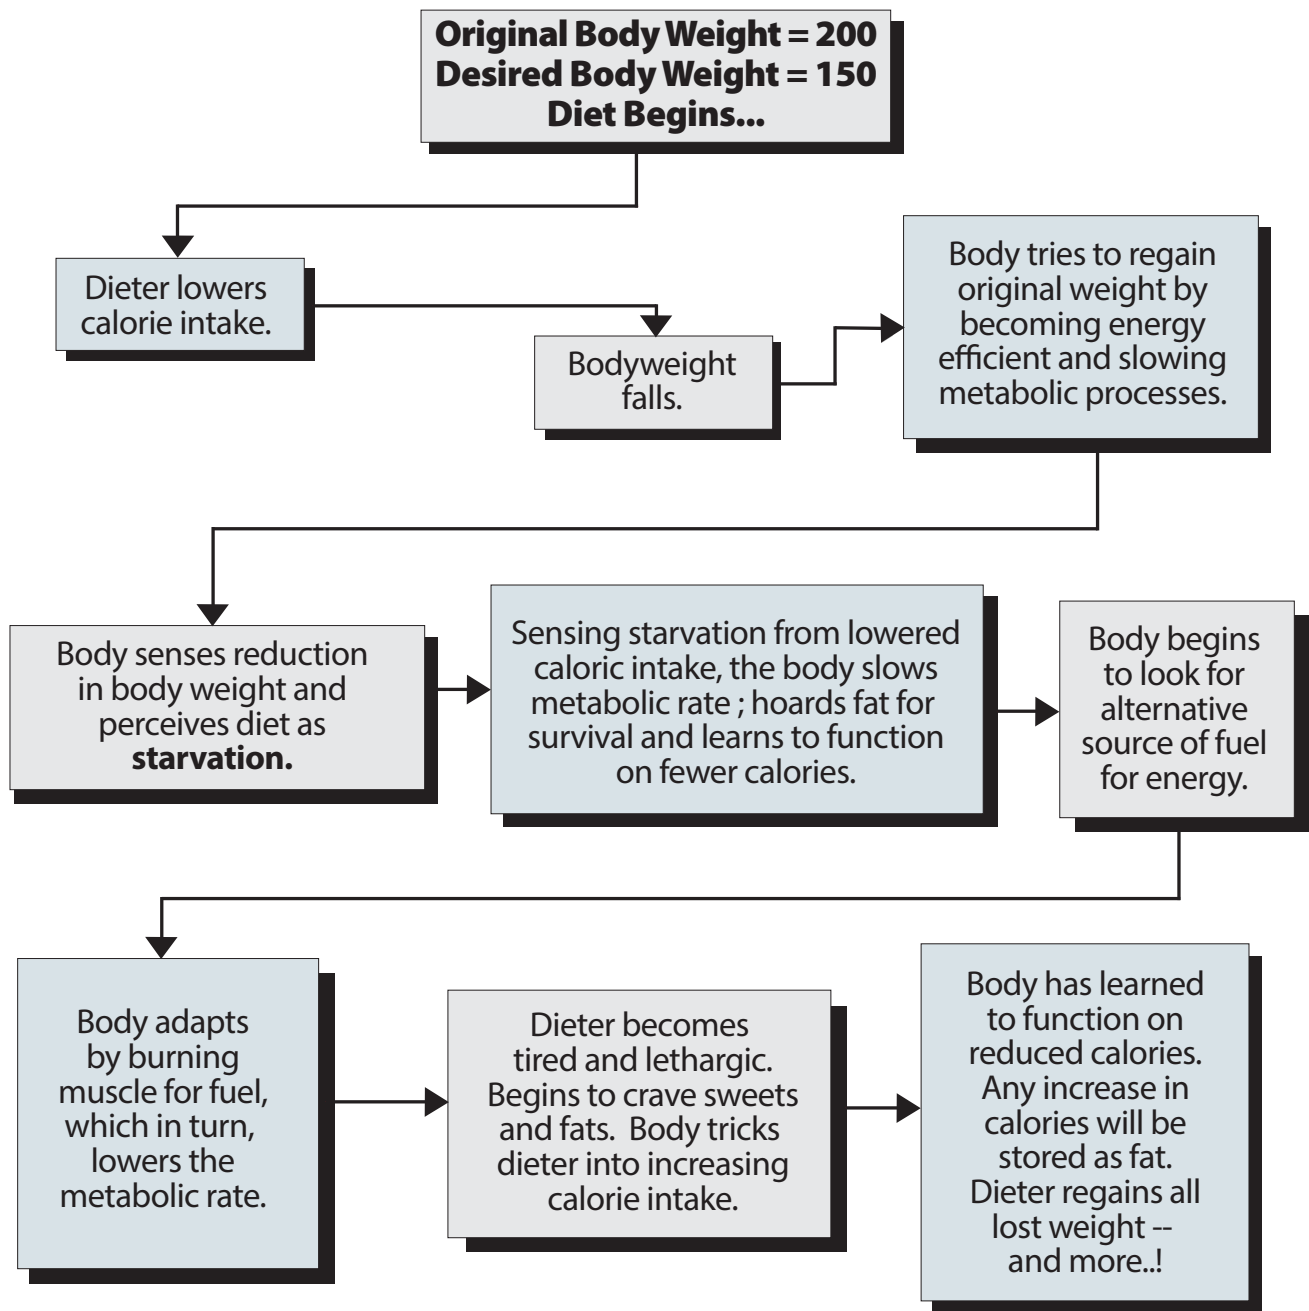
Original Body Weight = 200
Desired Body Weight = 150
Diet Begins...

Dieter lowers calorie intake.

Bodyweight falls.

Body tries to regain original weight by becoming energy efficient and slowing metabolic processes.

Body senses reduction in body weight and perceives diet as **starvation.**

Sensing starvation from lowered caloric intake, the body slows metabolic rate ; hoards fat for survival and learns to function on fewer calories.

Body begins to look for alternative source of fuel for energy.

Body adapts by burning muscle for fuel, which in turn, lowers the metabolic rate.

Dieter becomes tired and lethargic. Begins to crave sweets and fats. Body tricks dieter into increasing calorie intake.

Body has learned to function on reduced calories. Any increase in calories will be stored as fat. Dieter regains all lost weight -- and more..!